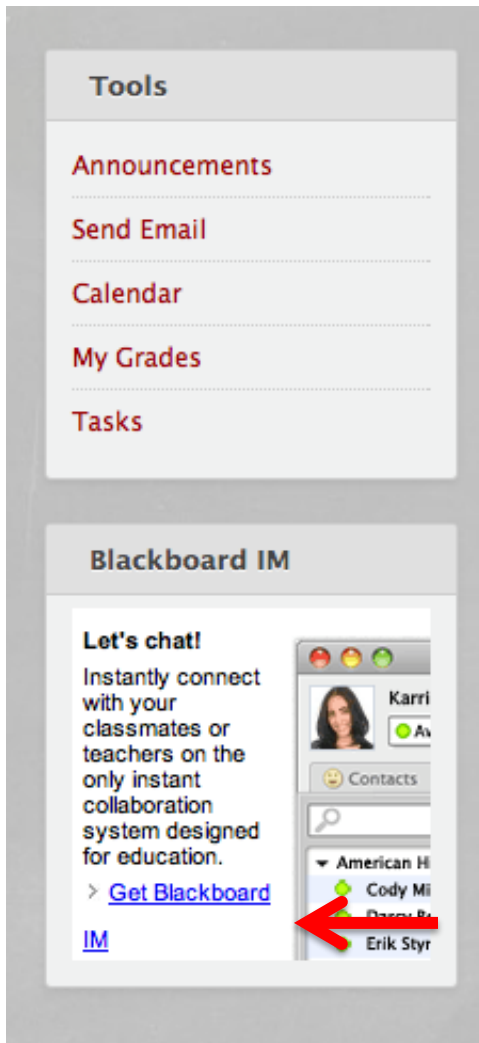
Tools

Announcements

Send Email

Calendar

My Grades

Tasks

Blackboard IM

Let's chat!

Instantly connect with your classmates or teachers on the only instant collaboration system designed for education.

> Get Blackboard IM

Karri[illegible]

Av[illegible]

Contacts

American H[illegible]

Cody Mi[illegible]

Darcy B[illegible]

Erik Styr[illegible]